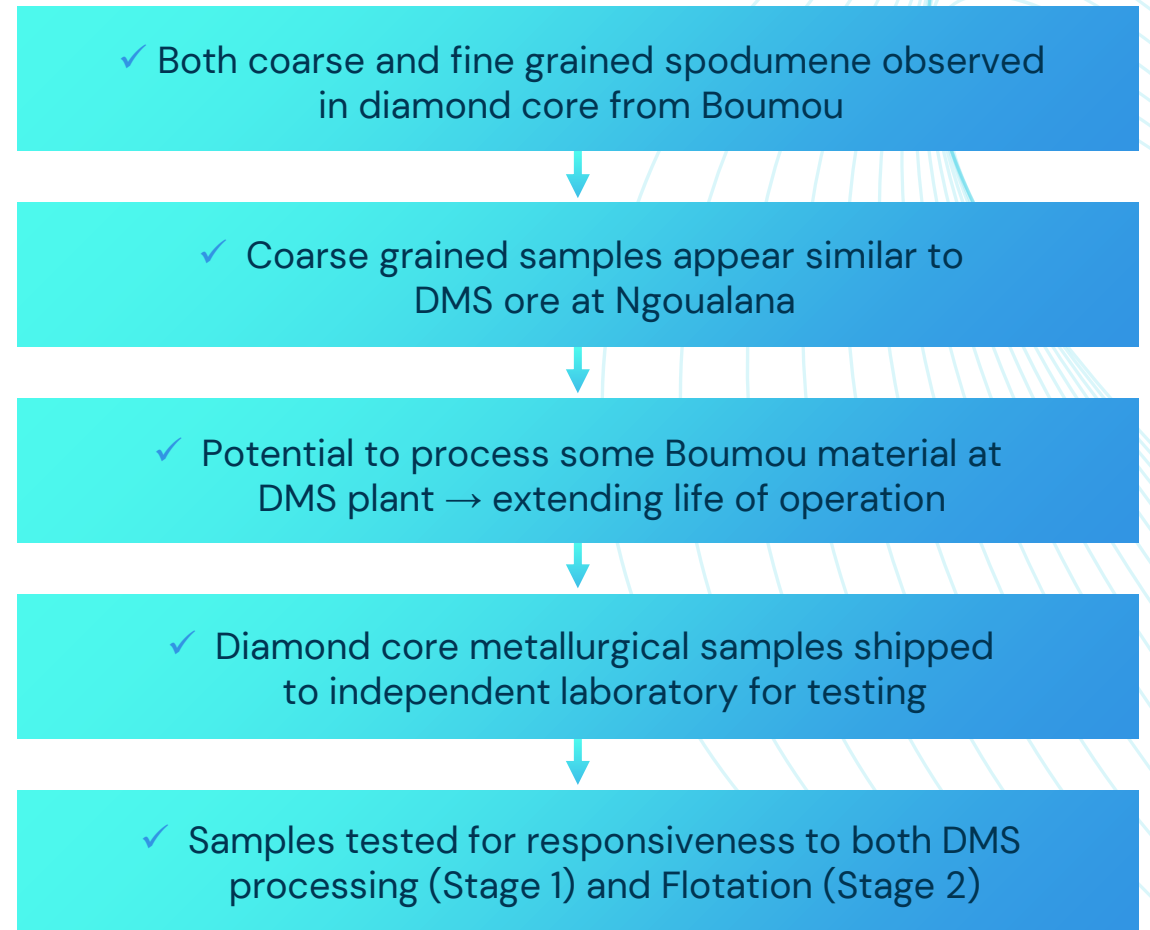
✓ Both coarse and fine grained spodumene observed in diamond core from Boumou

✓ Coarse grained samples appear similar to DMS ore at Ngoualana

✓ Potential to process some Boumou material at DMS plant → extending life of operation

✓ Diamond core metallurgical samples shipped to independent laboratory for testing

✓ Samples tested for responsiveness to both DMS processing (Stage 1) and Flotation (Stage 2)